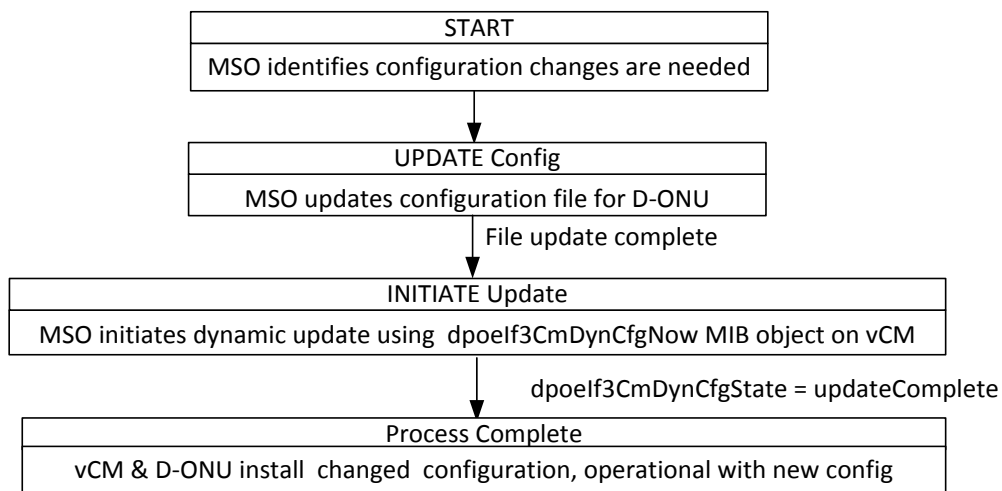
START

MSO identifies configuration changes are needed

UPDATE Config

MSO updates configuration file for D-ONU

File update complete

INITIATE Update

MSO initiates dynamic update using dpoeIf3CmDynCfgNow MIB object on vCM

dpoeIf3CmDynCfgState = updateComplete

Process Complete

vCM & D-ONU install changed configuration, operational with new config